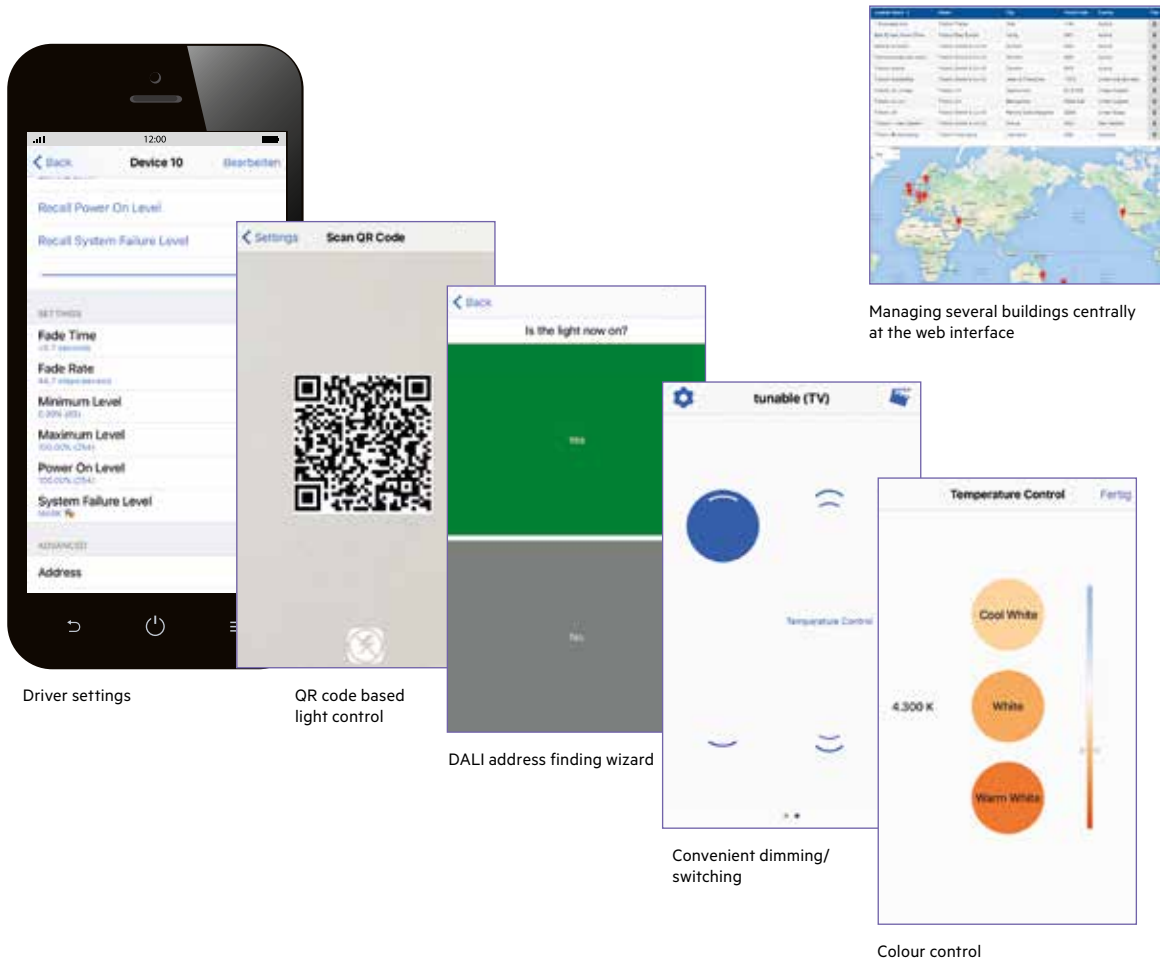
12:00

Back Device 10 Bearbeiten

Recall Power On Level

Recall System Failure Level

SETTINGS

Fade Time
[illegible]

Fade Rate
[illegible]

Minimum Level
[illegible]

Maximum Level
100.00% (254)

Power On Level
100.00% (254)

System Failure Level
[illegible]

ADVANCED

Address

Settings Scan QR Code

Back

Is the light now on?

Yes

No

tunable (TV)

Temperature Control

Temperature Control Fertig

Cool White

4.300 K

White

Warm White

Managing several buildings centrally at the web interface

Driver settings

QR code based light control

DALI address finding wizard

Convenient dimming/ switching

Colour control